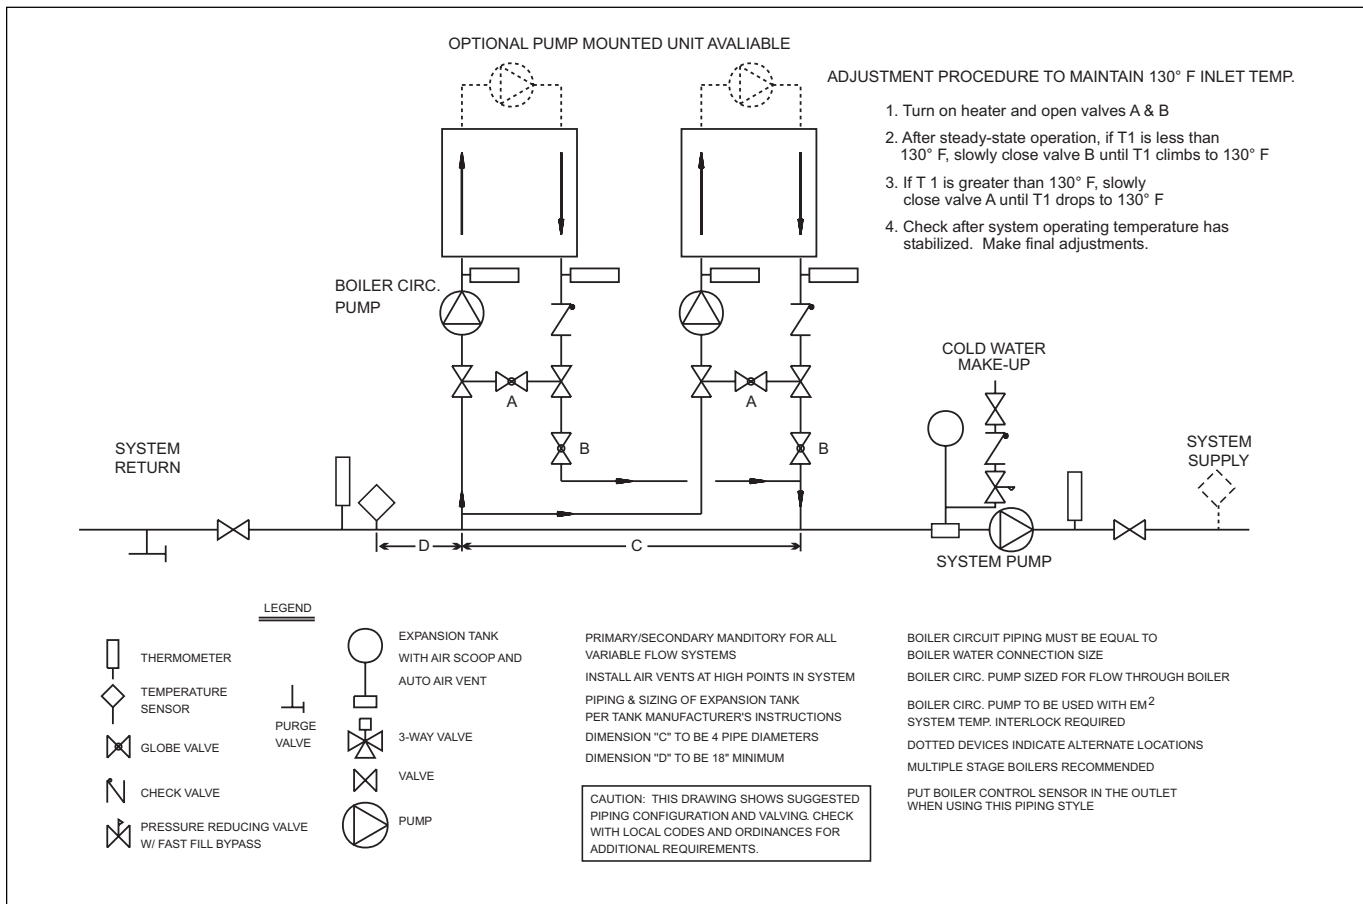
OPTIONAL PUMP MOUNTED UNIT AVALIABLE

ADJUSTMENT PROCEDURE TO MAINTAIN 130° F INLET TEMP.

1. Turn on heater and open valves A & B

2. After steady-state operation, if T1 is less than 130° F, slowly close valve B until T1 climbs to 130° F

3. If T 1 is greater than 130° F, slowly close valve A until T1 drops to 130° F

4. Check after system operating temperature has stabilized. Make final adjustments.

BOILER CIRC. PUMP

A

A

B

B

COLD WATER MAKE-UP

SYSTEM RETURN

SYSTEM SUPPLY

D

C

SYSTEM PUMP

LEGEND

THERMOMETER

TEMPERATURE SENSOR

GLOBE VALVE

CHECK VALVE

PRESSURE REDUCING VALVE W/ FAST FILL BYPASS

PURGE VALVE

EXPANSION TANK WITH AIR SCOOP AND AUTO AIR VENT

3-WAY VALVE

VALVE

PUMP

PRIMARY/SECONDARY MANDITORY FOR ALL VARIABLE FLOW SYSTEMS

INSTALL AIR VENTS AT HIGH POINTS IN SYSTEM

PIPING & SIZING OF EXPANSION TANK PER TANK MANUFACTURER'S INSTRUCTIONS

DIMENSION "C" TO BE 4 PIPE DIAMETERS

DIMENSION "D" TO BE 18" MINIMUM

CAUTION: THIS DRAWING SHOWS SUGGESTED PIPING CONFIGURATION AND VALVING. CHECK WITH LOCAL CODES AND ORDINANCES FOR ADDITIONAL REQUIREMENTS.

BOILER CIRCUIT PIPING MUST BE EQUAL TO BOILER WATER CONNECTION SIZE

BOILER CIRC. PUMP SIZED FOR FLOW THROUGH BOILER

BOILER CIRC. PUMP TO BE USED WITH EM$^2$ SYSTEM TEMP. INTERLOCK REQUIRED

DOTTED DEVICES INDICATE ALTERNATE LOCATIONS

MULTIPLE STAGE BOILERS RECOMMENDED

PUT BOILER CONTROL SENSOR IN THE OUTLET WHEN USING THIS PIPING STYLE